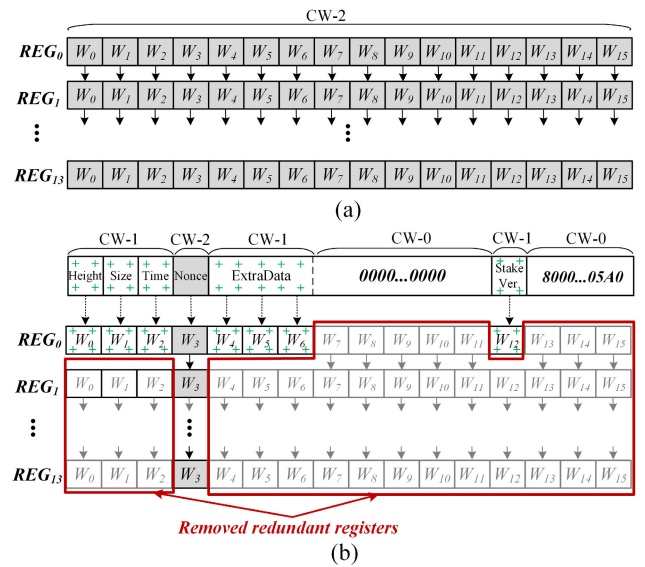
CW-2

$REG_0$ $W_0$ $W_1$ $W_2$ $W_3$ $W_4$ $W_5$ $W_6$ $W_7$ $W_8$ $W_9$ $W_{10}$ $W_{11}$ $W_{12}$ $W_{13}$ $W_{14}$ $W_{15}$

$REG_1$ $W_0$ $W_1$ $W_2$ $W_3$ $W_4$ $W_5$ $W_6$ $W_7$ $W_8$ $W_9$ $W_{10}$ $W_{11}$ $W_{12}$ $W_{13}$ $W_{14}$ $W_{15}$

$REG_{13}$ $W_0$ $W_1$ $W_2$ $W_3$ $W_4$ $W_5$ $W_6$ $W_7$ $W_8$ $W_9$ $W_{10}$ $W_{11}$ $W_{12}$ $W_{13}$ $W_{14}$ $W_{15}$

(a)

CW-1 CW-2 CW-1 CW-0 CW-1 CW-0

Height Size Time Nonce ExtraData 0000...0000 Stake Ver. 8000...05A0

$REG_0$ $W_0$ $W_1$ $W_2$ $W_3$ $W_4$ $W_5$ $W_6$ $W_7$ $W_8$ $W_9$ $W_{10}$ $W_{11}$ $W_{12}$ $W_{13}$ $W_{14}$ $W_{15}$

$REG_1$ $W_0$ $W_1$ $W_2$ $W_3$ $W_4$ $W_5$ $W_6$ $W_7$ $W_8$ $W_9$ $W_{10}$ $W_{11}$ $W_{12}$ $W_{13}$ $W_{14}$ $W_{15}$

$REG_{13}$ $W_0$ $W_1$ $W_2$ $W_3$ $W_4$ $W_5$ $W_6$ $W_7$ $W_8$ $W_9$ $W_{10}$ $W_{11}$ $W_{12}$ $W_{13}$ $W_{14}$ $W_{15}$

Removed redundant registers

(b)